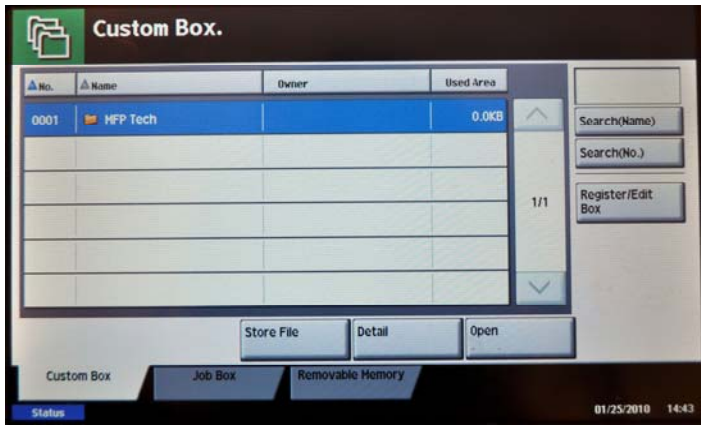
Custom Box.

| No. | Name | Owner | Used Area |
|---|---|---|---|
| 0001 | MFP Tech | | 0.0KB |
| | | | |
| | | | |
| | | | |
| | | | |
| | | | |

1/1

Search(Name)

Search(No.)

Register/Edit Box

Store File

Detail

Open

Custom Box

Job Box

Removable Memory

Status

01/25/2010 14:43